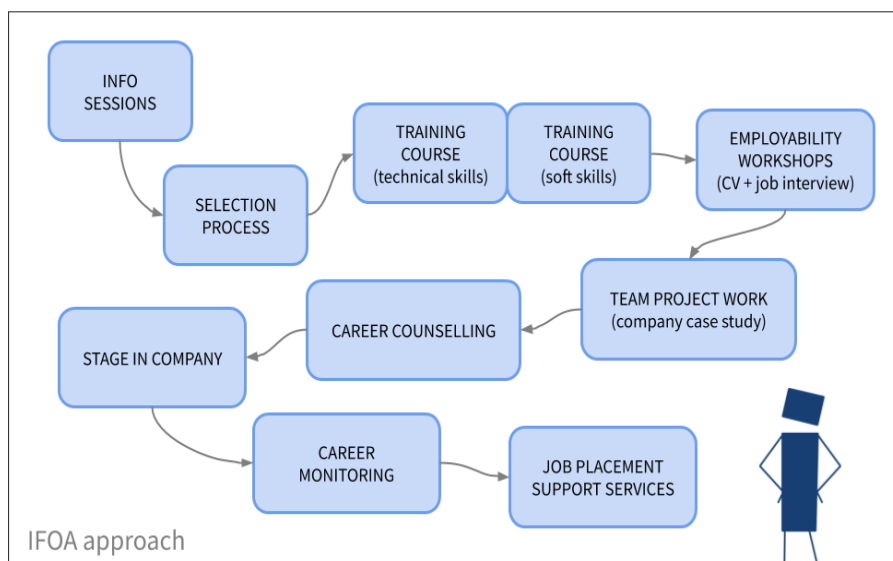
INFO SESSIONS

SELECTION PROCESS

TRAINING COURSE (technical skills)

TRAINING COURSE (soft skills)

EMPLOYABILITY WORKSHOPS (CV + job interview)

TEAM PROJECT WORK (company case study)

CAREER COUNSELLING

STAGE IN COMPANY

CAREER MONITORING

JOB PLACEMENT SUPPORT SERVICES

IFOA approach